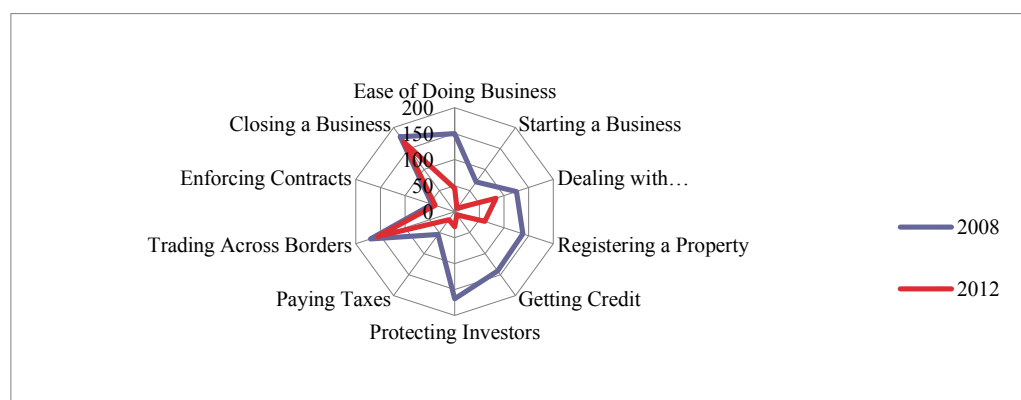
Ease of Doing Business
200
150
100
50
0
Starting a Business
Dealing with…
Registering a Property
Getting Credit
Protecting Investors
Paying Taxes
Trading Across Borders
Enforcing Contracts
Closing a Business

2008
2012